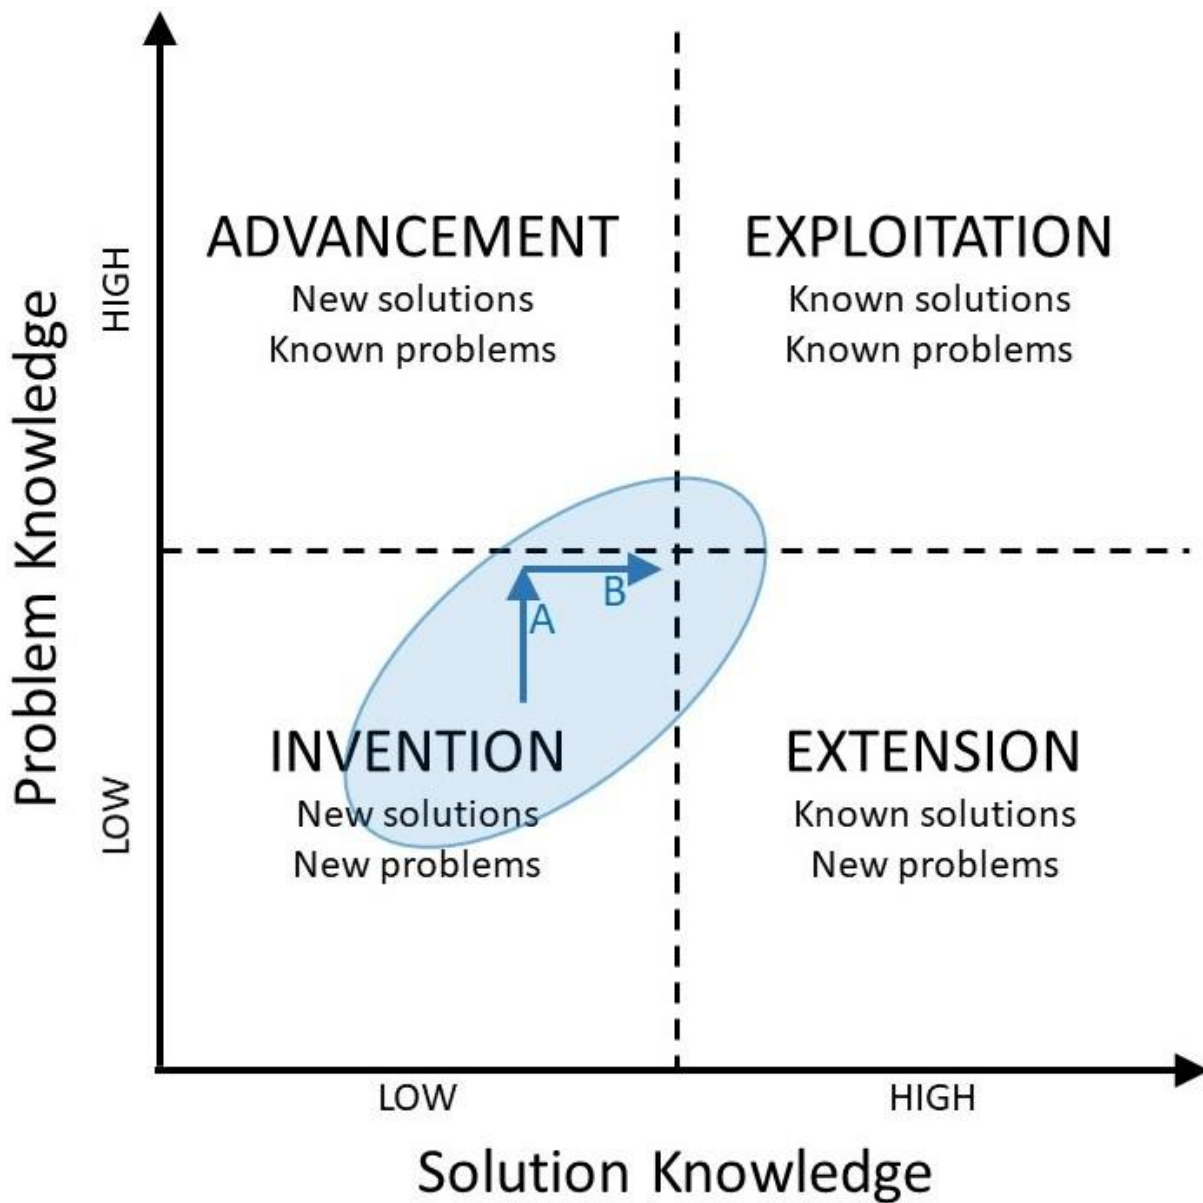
Problem Knowledge

HIGH

LOW

ADVANCEMENT
New solutions
Known problems

EXPLOITATION
Known solutions
Known problems

B
A

INVENTION
New solutions
New problems

EXTENSION
Known solutions
New problems

LOW

HIGH

Solution Knowledge